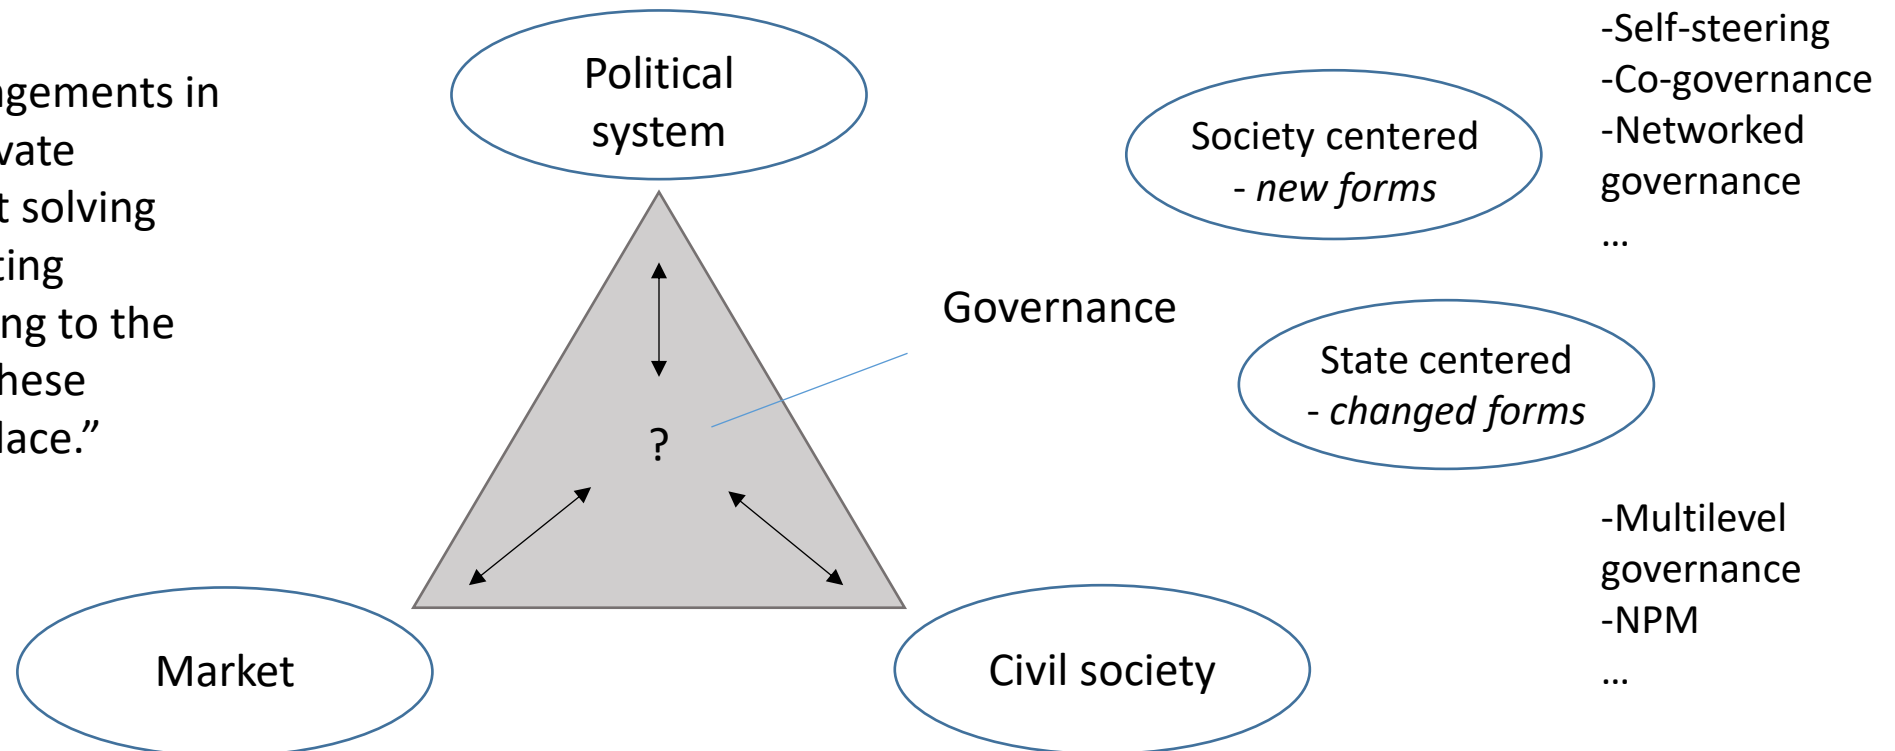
gements in
vate
t solving
ting
ng to the
hese
lace.”

Political system

?

Market

Civil society

Governance

Society centered
- *new forms*

State centered
- *changed forms*

-Self-steering
-Co-governance
-Networked governance
…

-Multilevel governance
-NPM
…